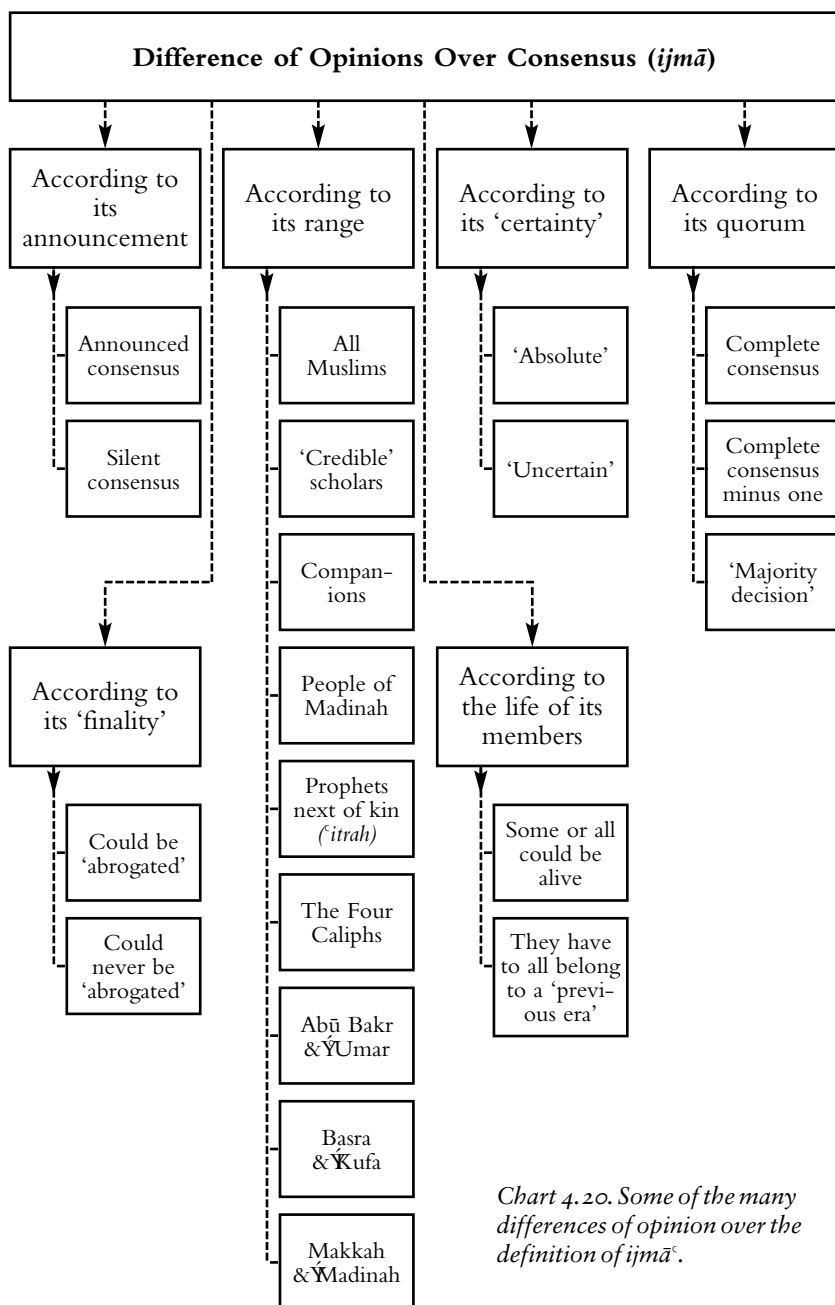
Difference of Opinions Over Consensus (*ijmā*)

According to its announcement

Announced consensus

Silent consensus

According to its range

All Muslims

'Credible' scholars

Companions

People of Madinah

Prophets next of kin (*ᶜitrah)*

The Four Caliphs

Abū Bakr &Ý Umar

Basra &Ý Kufa

Makkah &Ý Madinah

According to its 'certainty'

'Absolute'

'Uncertain'

According to its quorum

Complete consensus

Complete consensus minus one

'Majority decision'

According to its 'finality'

Could be 'abrogated'

Could never be 'abrogated'

According to the life of its members

Some or all could be alive

They have to all belong to a 'previous era'

*Chart 4.20. Some of the many differences of opinion over the definition of ijmāᶜ.*